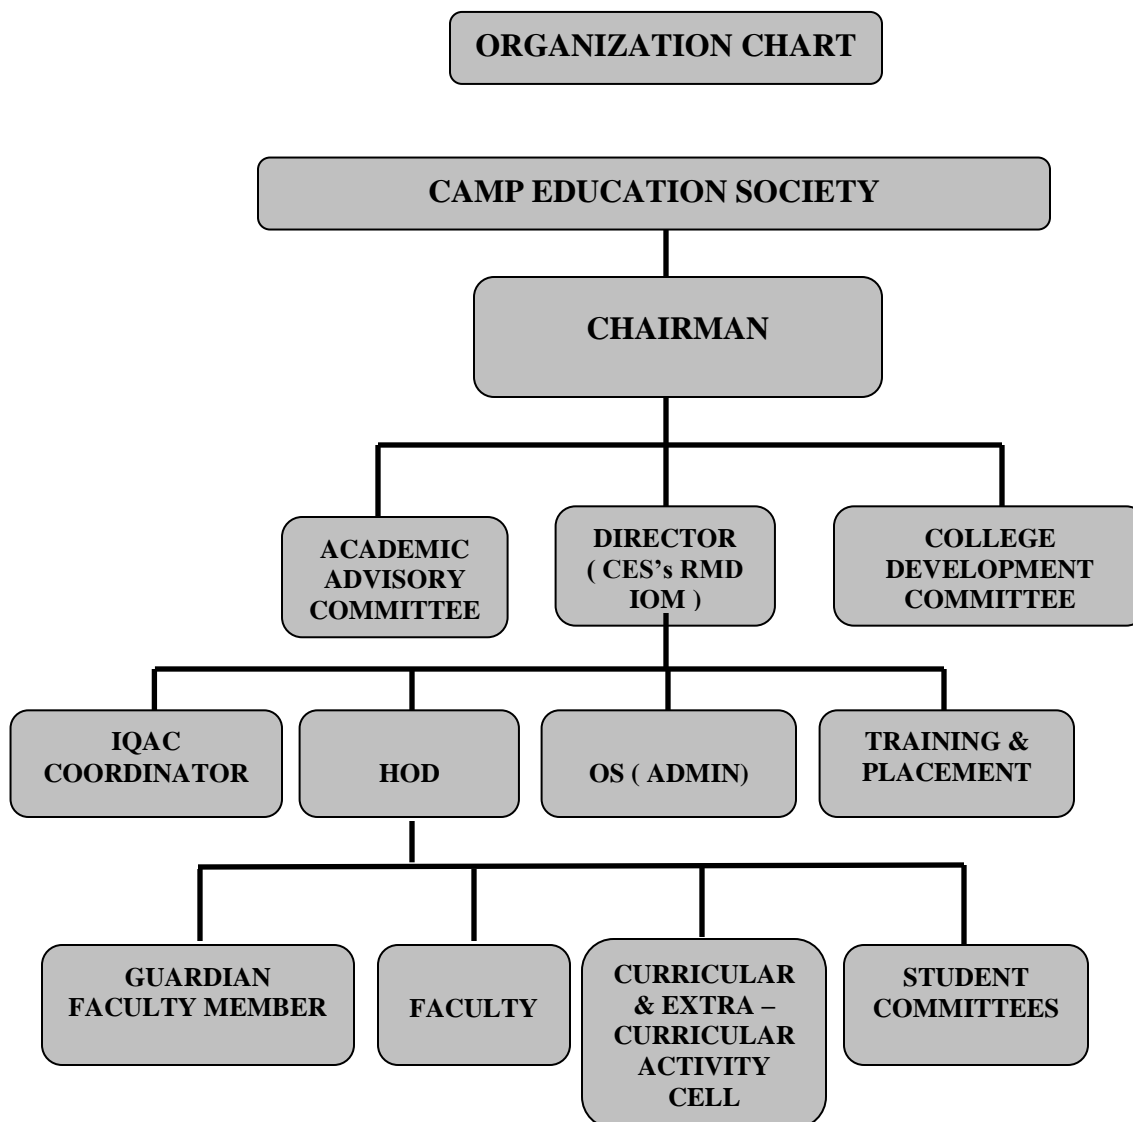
ORGANIZATION CHART

CAMP EDUCATION SOCIETY

CHAIRMAN

ACADEMIC ADVISORY COMMITTEE

DIRECTOR ( CES's RMD IOM )

COLLEGE DEVELOPMENT COMMITTEE

IQAC COORDINATOR

HOD

OS ( ADMIN)

TRAINING & PLACEMENT

GUARDIAN FACULTY MEMBER

FACULTY

CURRICULAR & EXTRA – CURRICULAR ACTIVITY CELL

STUDENT COMMITTEES